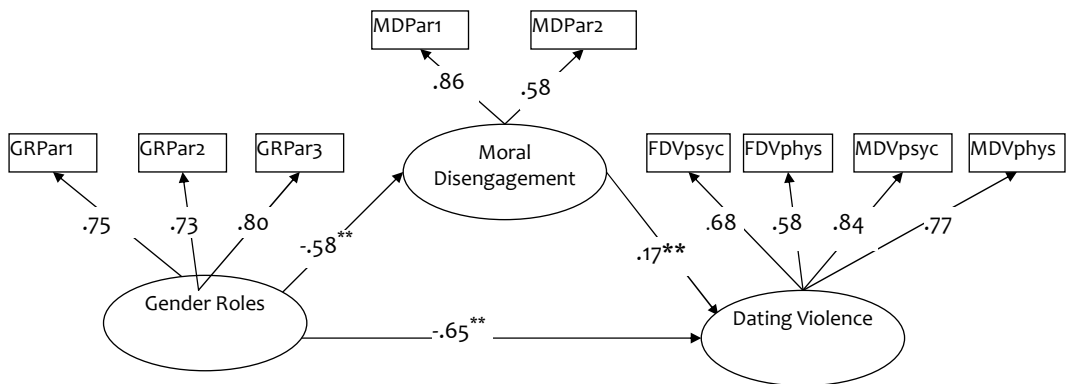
MDPar1

MDPar2

.86

.58

GRPar1

GRPar2

GRPar3

Moral Disengagement

FDVpsyc

FDVphys

MDVpsyc

MDVphys

.75

.73

.80

$-.58^{**}$

$.17^{**}$

.68

.58

.84

.77

Gender Roles

$-.65^{**}$

Dating Violence